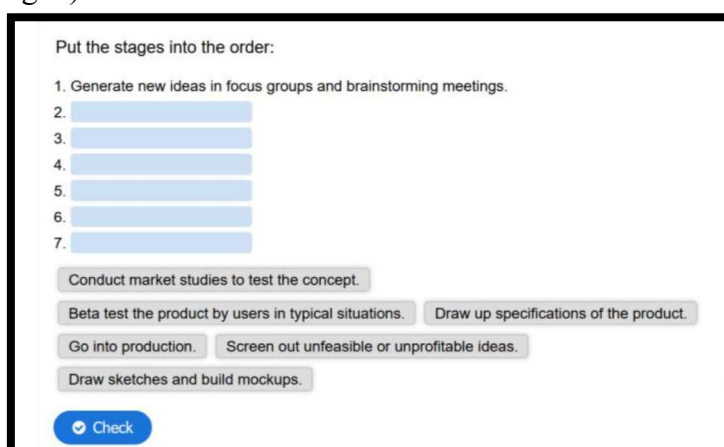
Put the stages into the order:

1. Generate new ideas in focus groups and brainstorming meetings.
2.
3.
4.
5.
6.
7.

Conduct market studies to test the concept.

Beta test the product by users in typical situations.

Draw up specifications of the product.

Go into production.

Screen out unfeasible or unprofitable ideas.

Draw sketches and build mockups.

Check